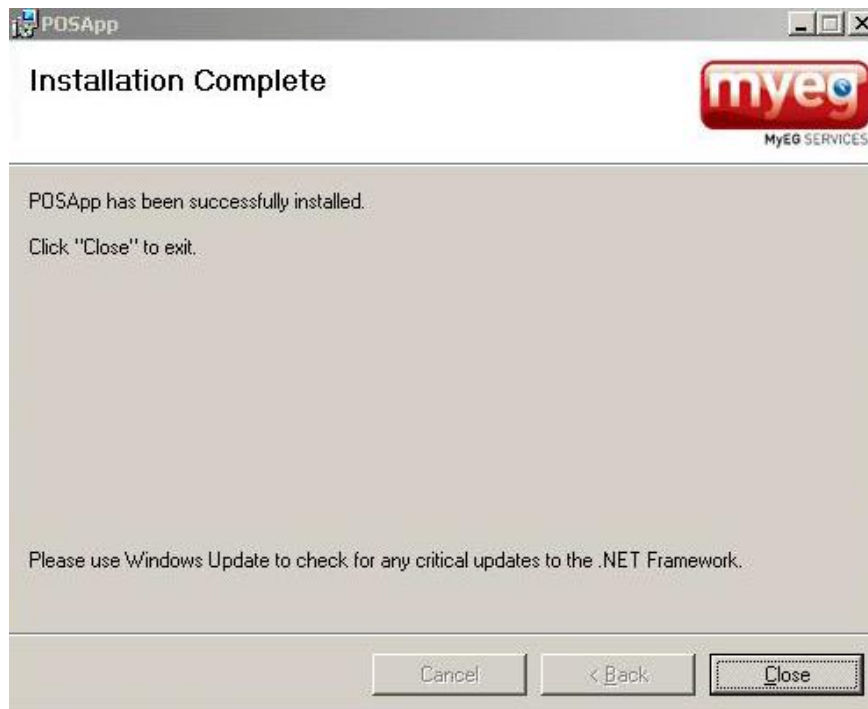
POSApp

Installation Complete

myeg
MyEG SERVICES

POSApp has been successfully installed.

Click "Close" to exit.

Please use Windows Update to check for any critical updates to the .NET Framework.

Cancel
< Back
Close